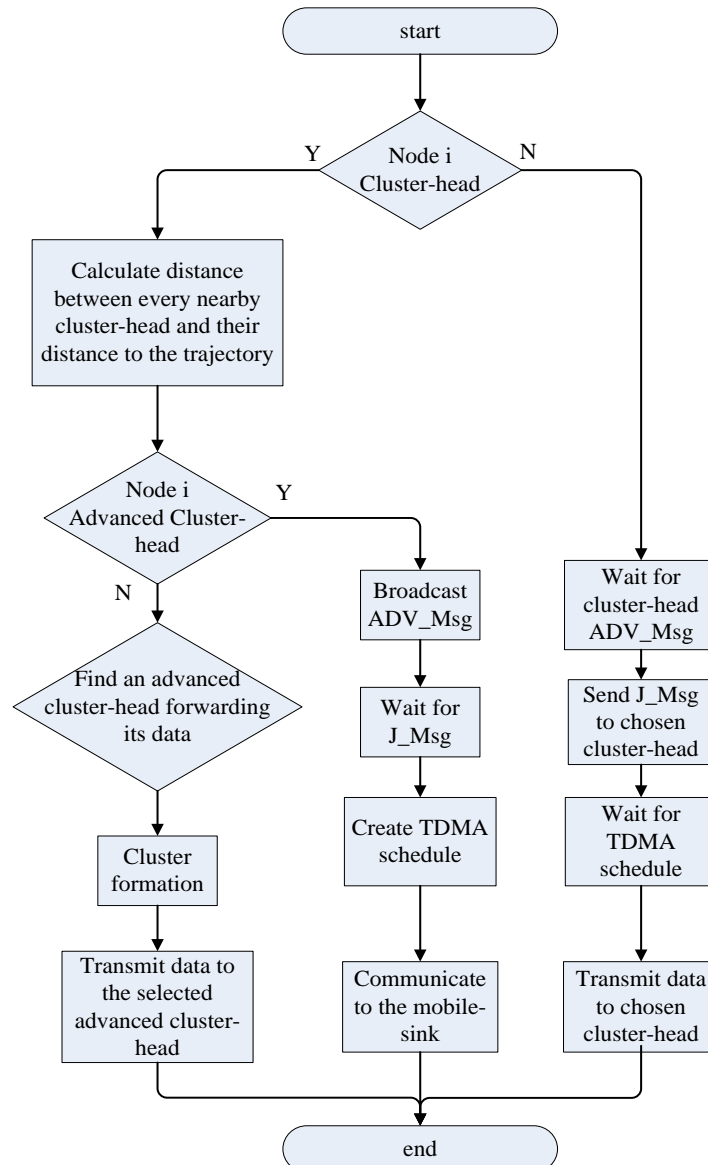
start

Node i Cluster-head

Y

N

Calculate distance between every nearby cluster-head and their distance to the trajectory

Node i Advanced Cluster-head

Y

N

Find an advanced cluster-head forwarding its data

Cluster formation

Transmit data to the selected advanced cluster-head

Broadcast ADV_Msg

Wait for J_Msg

Create TDMA schedule

Communicate to the mobile-sink

Wait for cluster-head ADV_Msg

Send J_Msg to chosen cluster-head

Wait for TDMA schedule

Transmit data to chosen cluster-head

end